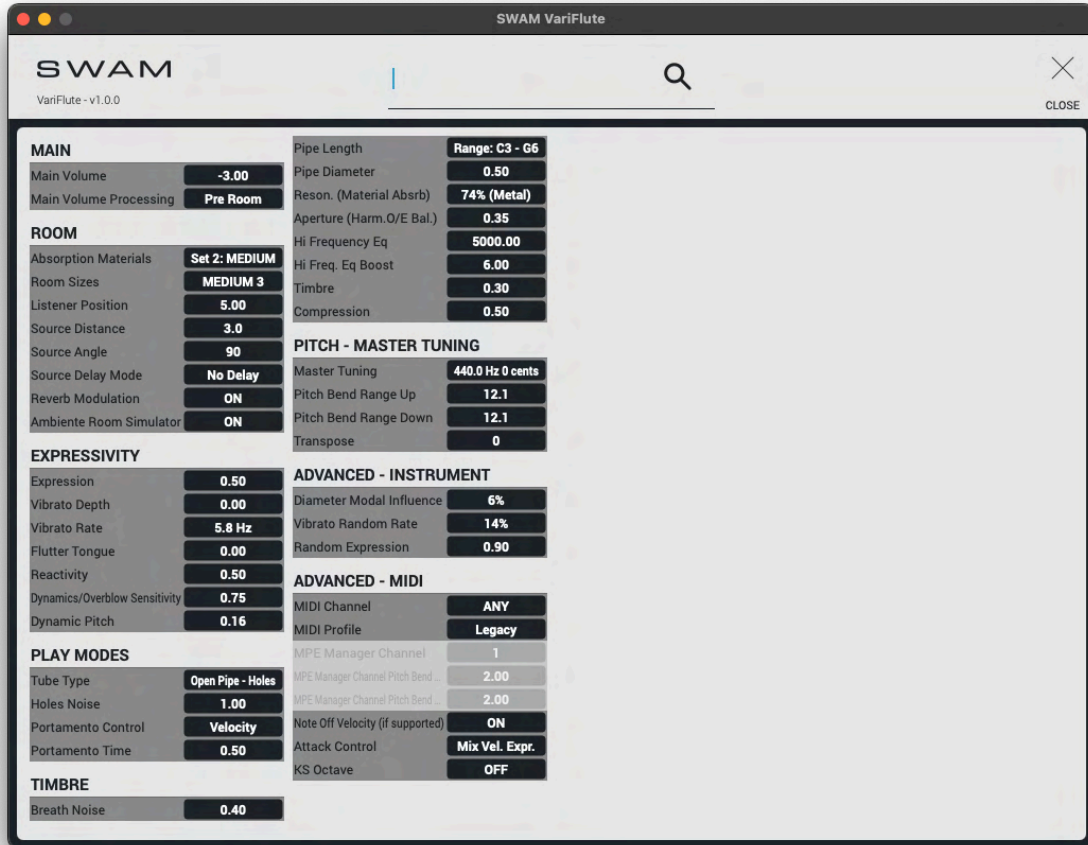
SWAM VariFlute

SWAM
VariFlute - v1.0.0

CLOSE

MAIN

| | |
|---|---|
| Main Volume | -3.00 |
| Main Volume Processing | Pre Room |

ROOM

| | |
|---|---|
| Absorption Materials | Set 2: MEDIUM |
| Room Sizes | MEDIUM 3 |
| Listener Position | 5.00 |
| Source Distance | 3.0 |
| Source Angle | 90 |
| Source Delay Mode | No Delay |
| Reverb Modulation | ON |
| Ambiente Room Simulator | ON |

EXPRESSIVITY

| | |
|---|---|
| Expression | 0.50 |
| Vibrato Depth | 0.00 |
| Vibrato Rate | 5.8 Hz |
| Flutter Tongue | 0.00 |
| Reactivity | 0.50 |
| Dynamics/Overblow Sensitivity | 0.75 |
| Dynamic Pitch | 0.16 |

PLAY MODES

| | |
|---|---|
| Tube Type | Open Pipe - Holes |
| Holes Noise | 1.00 |
| Portamento Control | Velocity |
| Portamento Time | 0.50 |

TIMBRE

| | |
|---|---|
| Breath Noise | 0.40 |

| | |
|---|---|
| Pipe Length | Range: C3 - G6 |
| Pipe Diameter | 0.50 |
| Reson. (Material Absrb) | 74% (Metal) |
| Aperture (Harm.O/E Bal.) | 0.35 |
| Hi Frequency Eq | 5000.00 |
| Hi Freq. Eq Boost | 6.00 |
| Timbre | 0.30 |
| Compression | 0.50 |

PITCH - MASTER TUNING

| | |
|---|---|
| Master Tuning | 440.0 Hz 0 cents |
| Pitch Bend Range Up | 12.1 |
| Pitch Bend Range Down | 12.1 |
| Transpose | 0 |

ADVANCED - INSTRUMENT

| | |
|---|---|
| Diameter Modal Influence | 6% |
| Vibrato Random Rate | 14% |
| Random Expression | 0.90 |

ADVANCED - MIDI

| | |
|---|---|
| MIDI Channel | ANY |
| MIDI Profile | Legacy |
| MPE Manager Channel | 1 |
| MPE Manager Channel Pitch Bend ... | 2.00 |
| MPE Manager Channel Pitch Bend ... | 2.00 |
| Note Off Velocity (if supported) | ON |
| Attack Control | Mix Vel. Expr. |
| KS Octave | OFF |